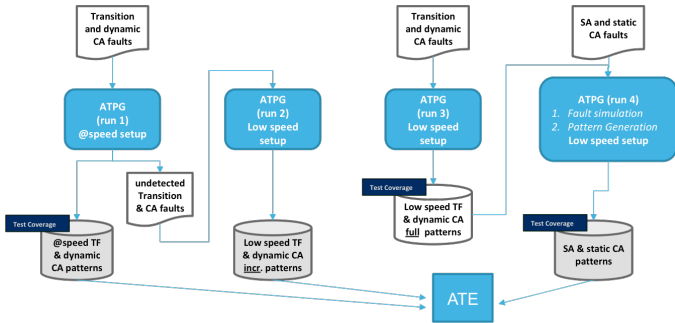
Transition and dynamic CA faults

ATPG (run 1) @speed setup

undetected Transition & CA faults

Test Coverage

@speed TF & dynamic CA patterns

ATPG (run 2) Low speed setup

Low speed TF & dynamic CA incr. patterns

Transition and dynamic CA faults

ATPG (run 3) Low speed setup

Test Coverage

Low speed TF & dynamic CA full patterns

SA and static CA faults

ATPG (run 4)
1. Fault simulation
2. Pattern Generation
Low speed setup

Test Coverage

SA & static CA patterns

ATE